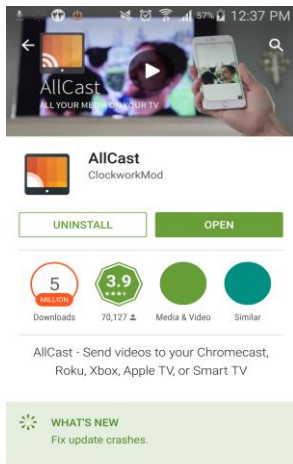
57% 12:37 PM

AllCast
ALL YOUR MEDIA ON YOUR TV

AllCast
ClockworkMod

UNINSTALL
OPEN

5
MILLION
Downloads

3.9
70,127

Media & Video

Similar

AllCast - Send videos to your Chromecast, Roku, Xbox, Apple TV, or Smart TV

WHAT'S NEW
Fix update crashes.